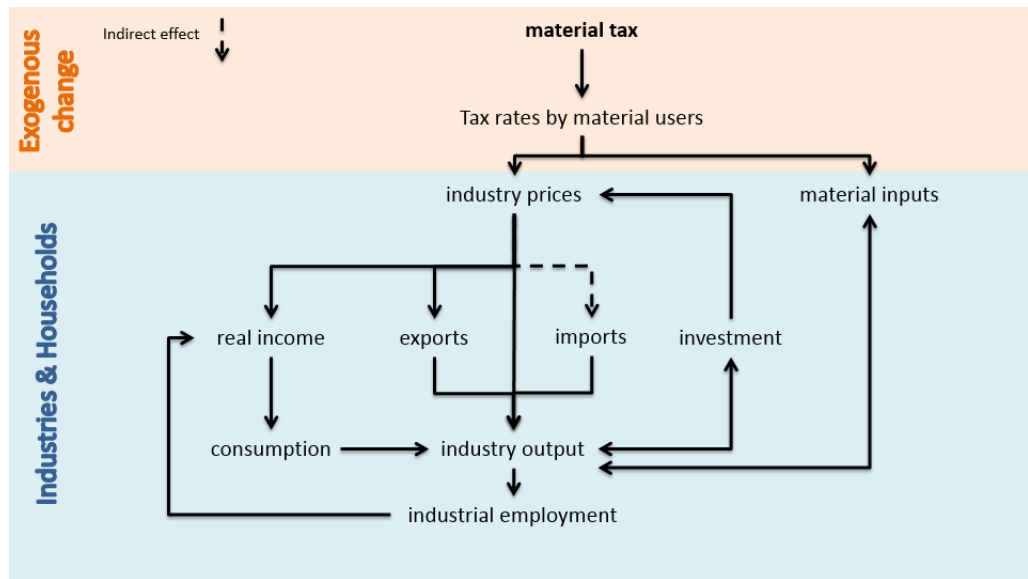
Exogenous change

Indirect effect

material tax

Tax rates by material users

Industries & Households

industry prices

material inputs

real income

exports

imports

investment

consumption

industry output

industrial employment